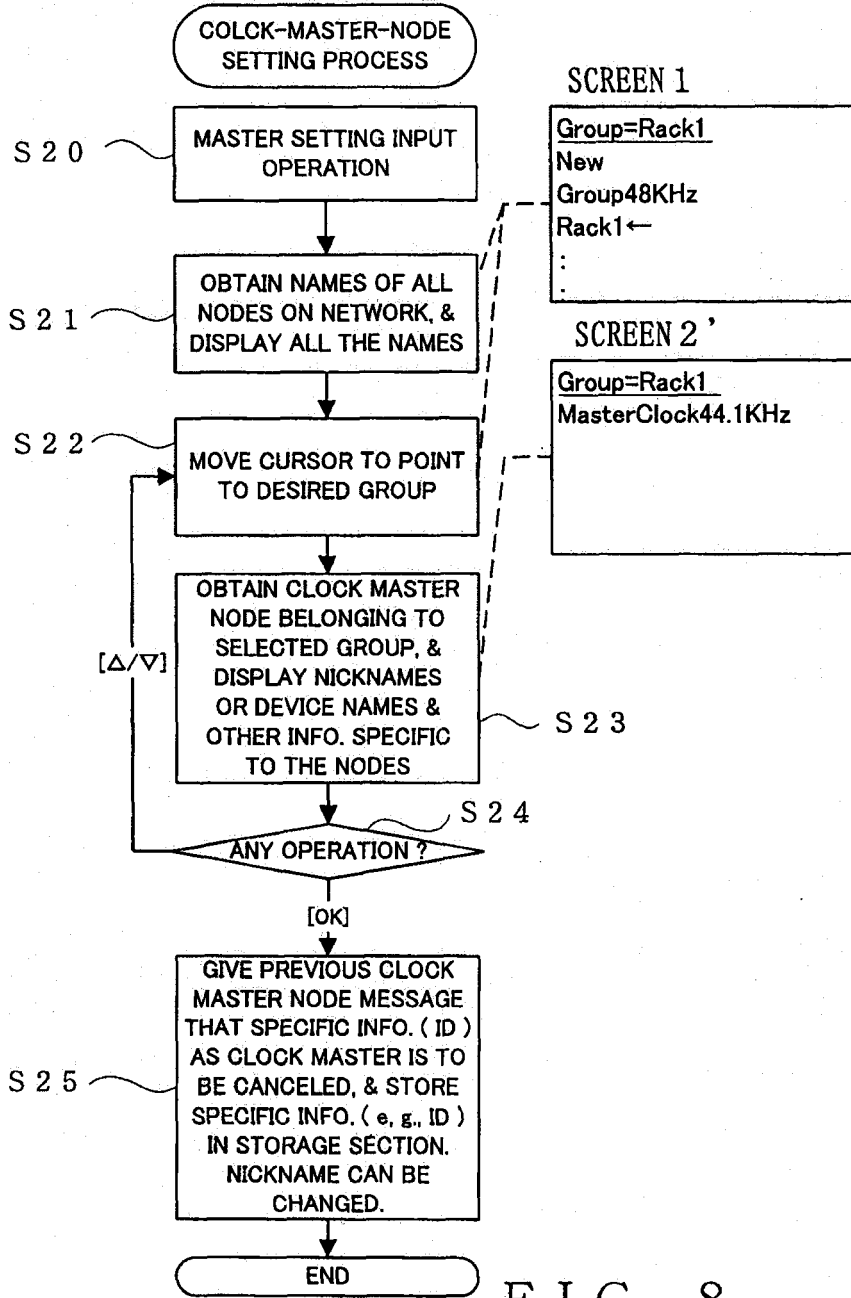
COLCK-MASTER-NODE SETTING PROCESS

S20
MASTER SETTING INPUT OPERATION

S21
OBTAIN NAMES OF ALL NODES ON NETWORK, & DISPLAY ALL THE NAMES

S22
MOVE CURSOR TO POINT TO DESIRED GROUP

OBTAIN CLOCK MASTER NODE BELONGING TO SELECTED GROUP, & DISPLAY NICKNAMES OR DEVICE NAMES & OTHER INFO. SPECIFIC TO THE NODES
S23

[△/▽]

S24
ANY OPERATION ?

[OK]

S25
GIVE PREVIOUS CLOCK MASTER NODE MESSAGE THAT SPECIFIC INFO. ( ID ) AS CLOCK MASTER IS TO BE CANCELED, & STORE SPECIFIC INFO. ( e, g., ID ) IN STORAGE SECTION. NICKNAME CAN BE CHANGED.

END

SCREEN 1
Group=Rack1
New
Group48KHz
Rack1←
:
.

SCREEN 2 '
Group=Rack1
MasterClock44.1KHz

F I G. 8